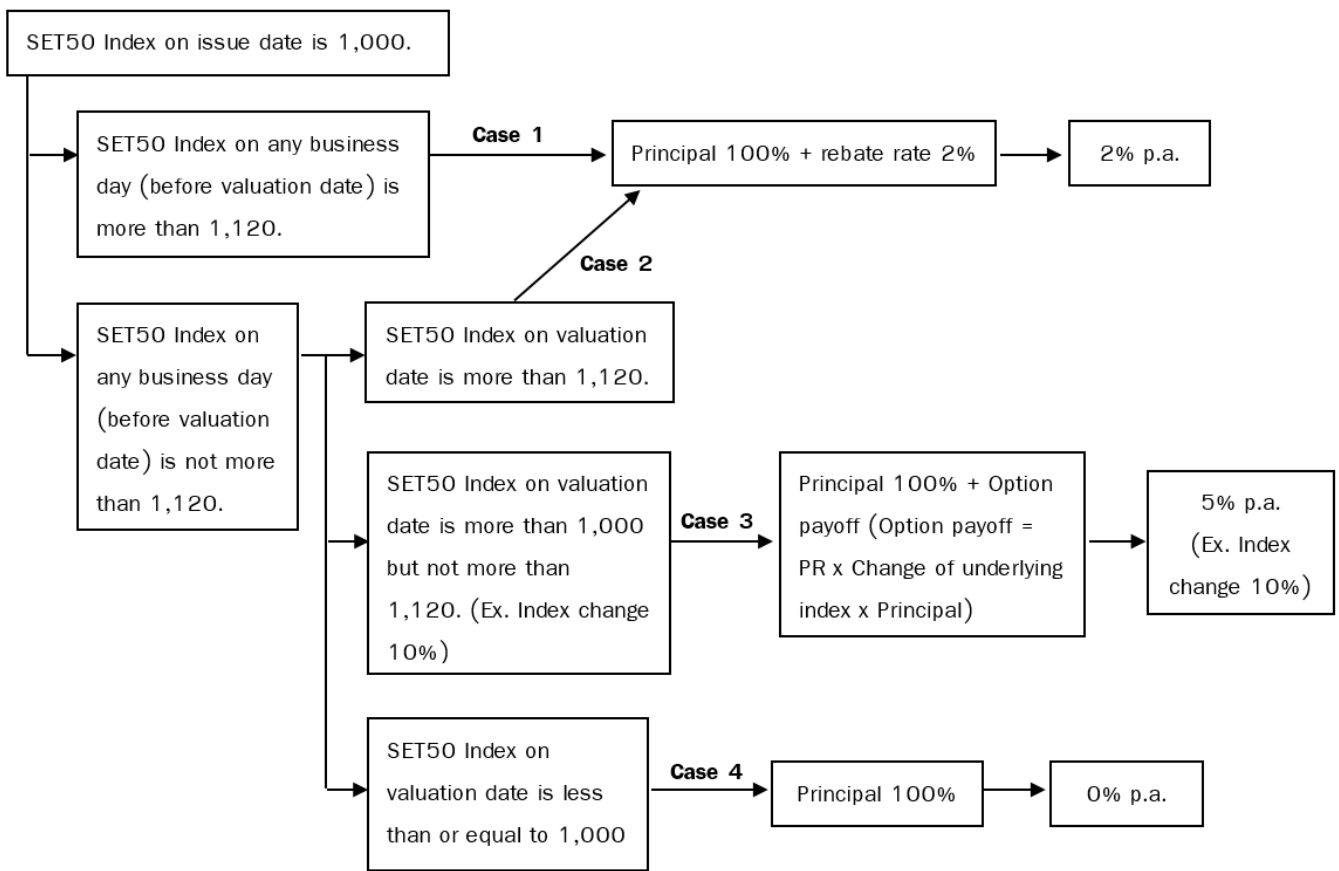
SET50 Index on issue date is 1,000.

SET50 Index on any business day (before valuation date) is more than 1,120.

Case 1

Principal 100% + rebate rate 2%

2% p.a.

Case 2

SET50 Index on any business day (before valuation date) is not more than 1,120.

SET50 Index on valuation date is more than 1,120.

SET50 Index on valuation date is more than 1,000 but not more than 1,120. (Ex. Index change 10%)

Case 3

Principal 100% + Option payoff (Option payoff = PR x Change of underlying index x Principal)

5% p.a. (Ex. Index change 10%)

SET50 Index on valuation date is less than or equal to 1,000

Case 4

Principal 100%

0% p.a.